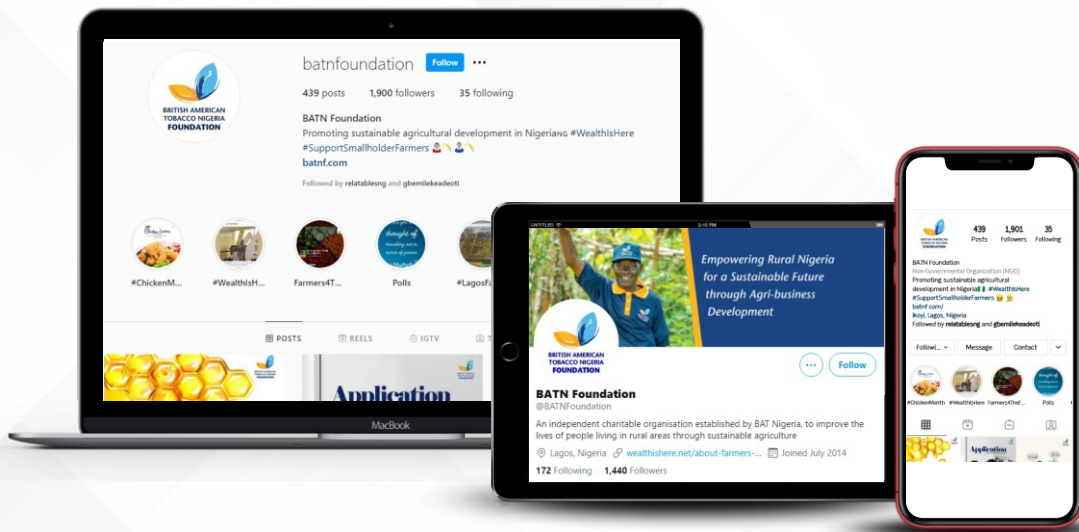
BRITISH AMERICAN TOBACCO NIGERIA FOUNDATION

batnfoundation Follow ···

439 posts 1,900 followers 35 following

BATN Foundation
Promoting sustainable agricultural development in Nigeria #WealthIsHere #SupportSmallholderFarmers
batnf.com

Followed by relatablesng and gbemilekeadeoti

#ChickenM... #WealthIsH... Farmers4T... Polls #LagosF...

POSTS REELS IGTV

Application

MacBook

UNTITLED 3:15 PM

Empowering Rural Nigeria for a Sustainable Future through Agri-business Development

BRITISH AMERICAN TOBACCO NIGERIA FOUNDATION

Follow

BATN Foundation
@BATNFoundation

An independent charitable organisation established by BAT Nigeria, to improve the lives of people living in rural areas through sustainable agriculture

Lagos, Nigeria wealthishere.net/about-farmers-... Joined July 2014

172 Following 1,440 Followers

439 Posts 1,901 Followers 35 Following

BATN Foundation
Non-Governmental Organization (NGO)
Promoting sustainable agricultural development in Nigeria #WealthIsHere #SupportSmallholderFarmers
batnf.com/
Ikoyi, Lagos, Nigeria
Followed by relatablesng and gbemilekeadeoti

Followi... Message Contact

#ChickenMonth #WealthIsHere Farmers4TheF... Polls

Application